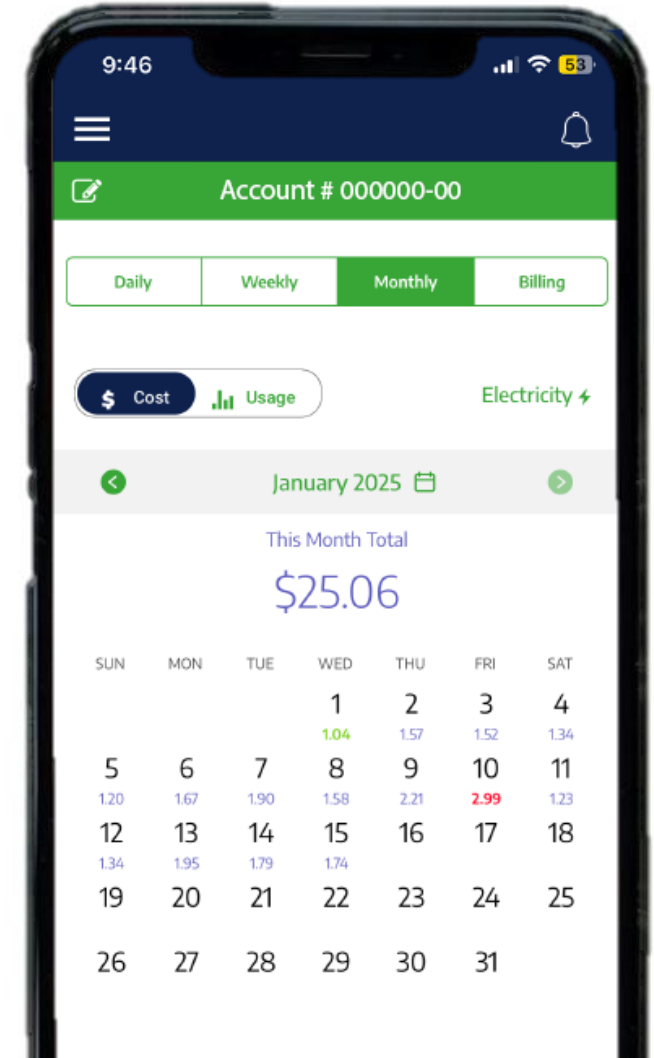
9:46

53

Account # 000000-00

Daily Weekly Monthly Billing

$ Cost Usage

Electricity

January 2025

This Month Total

$25.06

| SUN | MON | TUE | WED | THU | FRI | SAT |
|---|---|---|---|---|---|---|
| | | | 1 1.04 | 2 1.57 | 3 1.52 | 4 1.34 |
| 5 1.20 | 6 1.67 | 7 1.90 | 8 1.58 | 9 2.21 | 10 2.99 | 11 1.23 |
| 12 1.34 | 13 1.95 | 14 1.79 | 15 1.74 | 16 | 17 | 18 |
| 19 | 20 | 21 | 22 | 23 | 24 | 25 |
| 26 | 27 | 28 | 29 | 30 | 31 | |